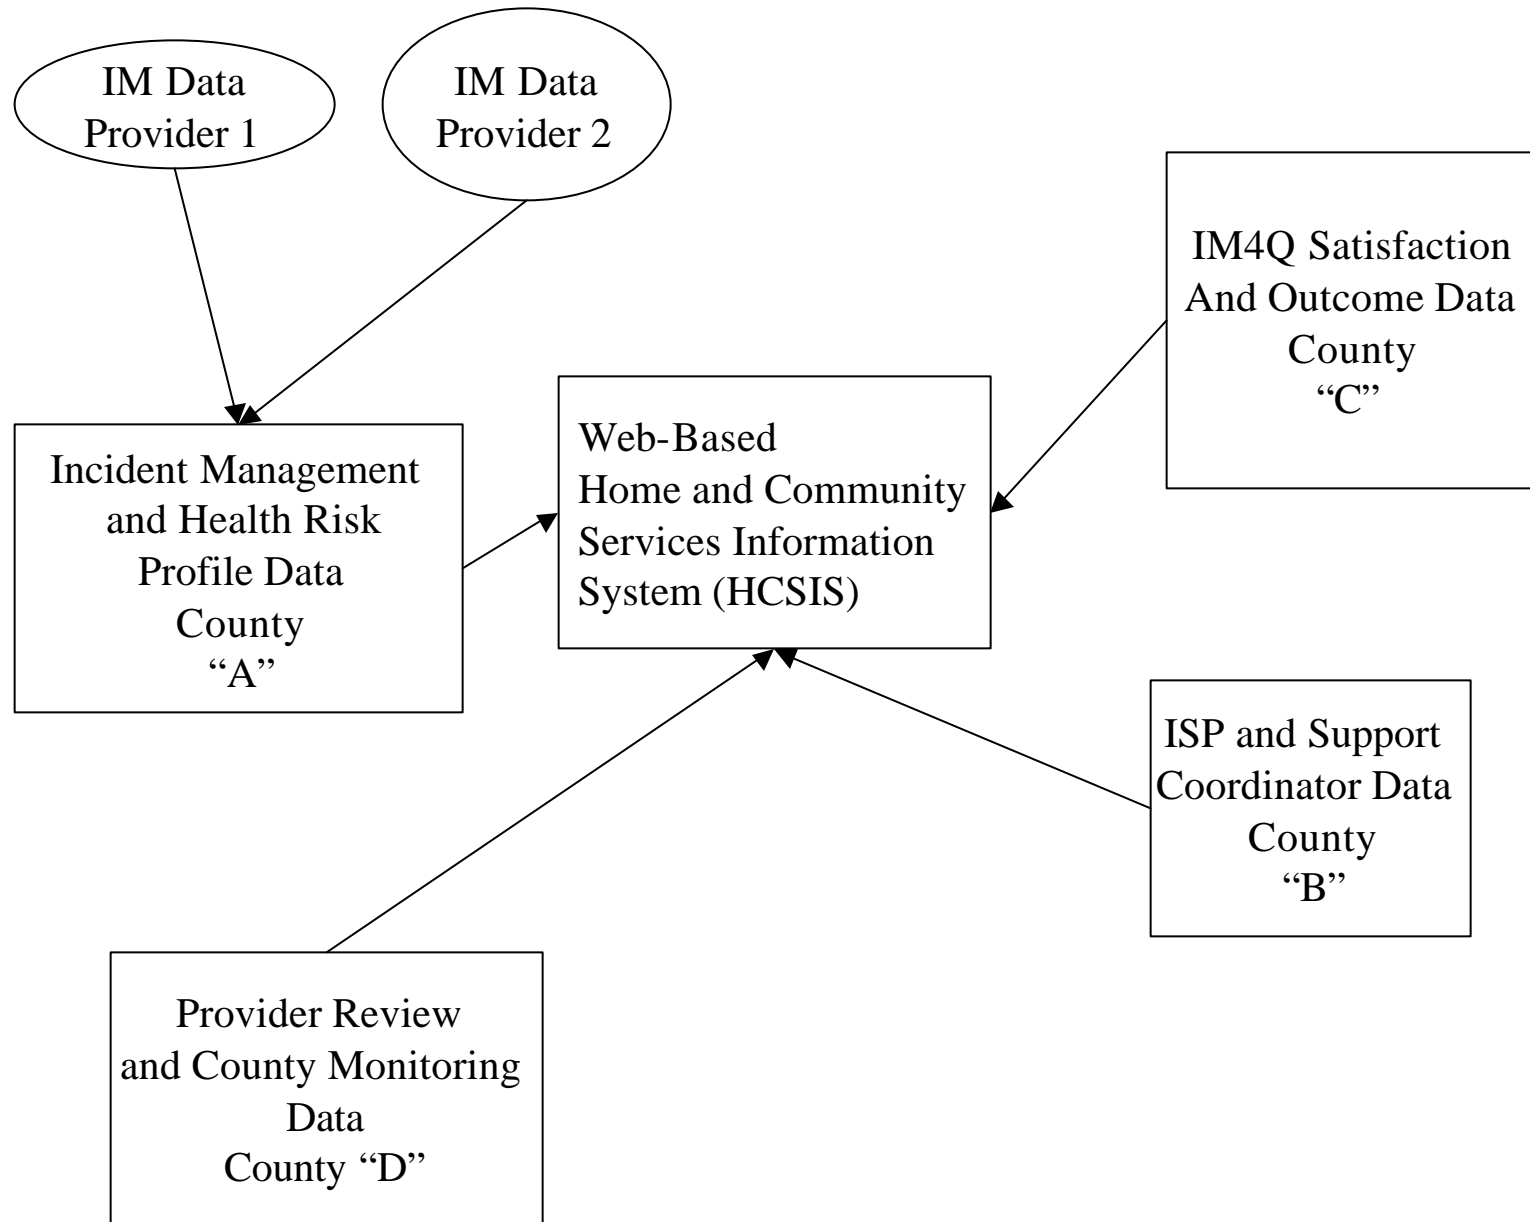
IM Data Provider 1

IM Data Provider 2

IM4Q Satisfaction And Outcome Data County "C"

Incident Management and Health Risk Profile Data County "A"

Web-Based Home and Community Services Information System (HCSIS)

ISP and Support Coordinator Data County "B"

Provider Review and County Monitoring Data County "D"